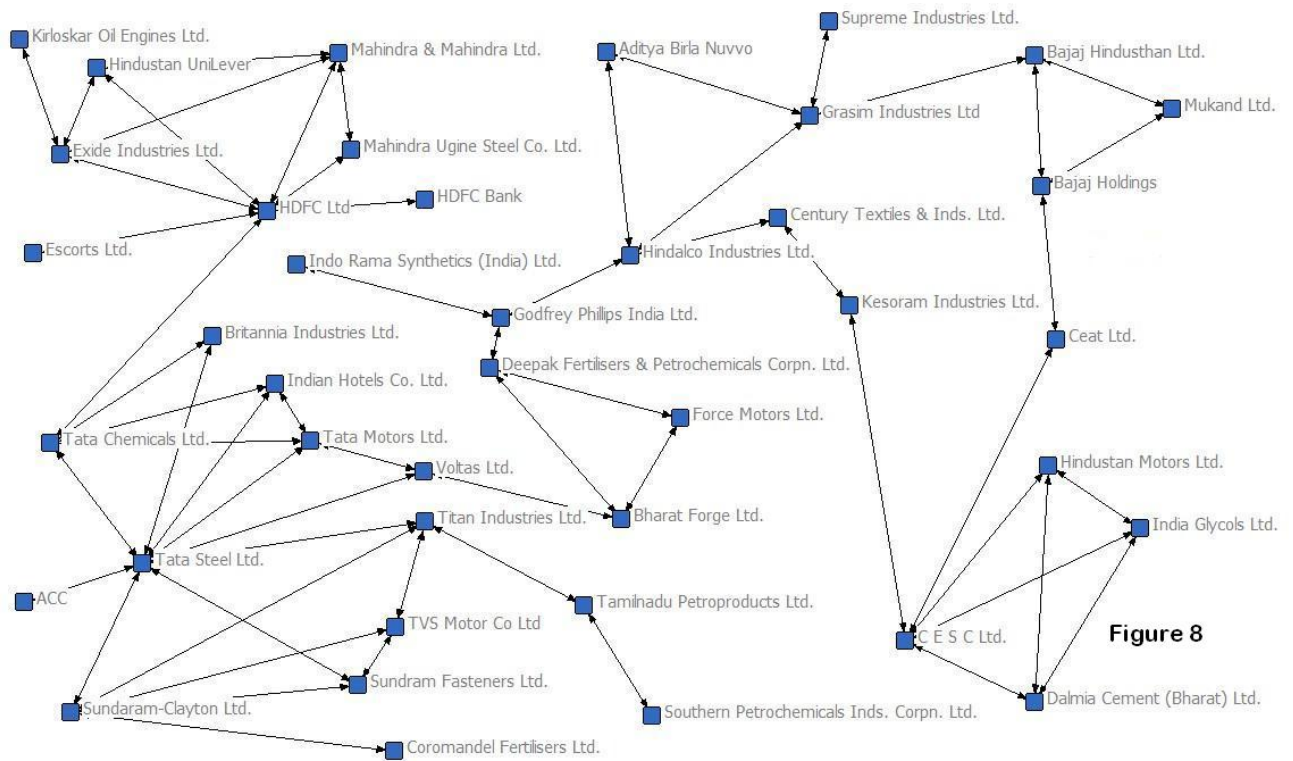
Kirloskar Oil Engines Ltd.
Hindustan UniLever
Mahindra & Mahindra Ltd.
Exide Industries Ltd.
Mahindra Ugine Steel Co. Ltd.
HDFC Ltd
HDFC Bank
Escorts Ltd.
Aditya Birla Nuvvo
Supreme Industries Ltd.
Grasim Industries Ltd
Bajaj Hindusthan Ltd.
Mukand Ltd.
Bajaj Holdings
Century Textiles & Inds. Ltd.
Hindalco Industries Ltd.
Indo Rama Synthetics (India) Ltd.
Godfrey Phillips India Ltd.
Kesoram Industries Ltd.
Ceat Ltd.
Britannia Industries Ltd.
Deepak Fertilisers & Petrochemicals Corpn. Ltd.
Indian Hotels Co. Ltd.
Force Motors Ltd.
Tata Chemicals Ltd.
Tata Motors Ltd.
Voltas Ltd.
Hindustan Motors Ltd.
Titan Industries Ltd.
Bharat Forge Ltd.
India Glycols Ltd.
Tata Steel Ltd.
ACC
Tamilnadu Petroproducts Ltd.
TVS Motor Co Ltd
C E S C Ltd.
Figure 8
Sundram Fasteners Ltd.
Sundaram-Clayton Ltd.
Southern Petrochemicals Inds. Corpn. Ltd.
Dalmia Cement (Bharat) Ltd.
Coromandel Fertilisers Ltd.